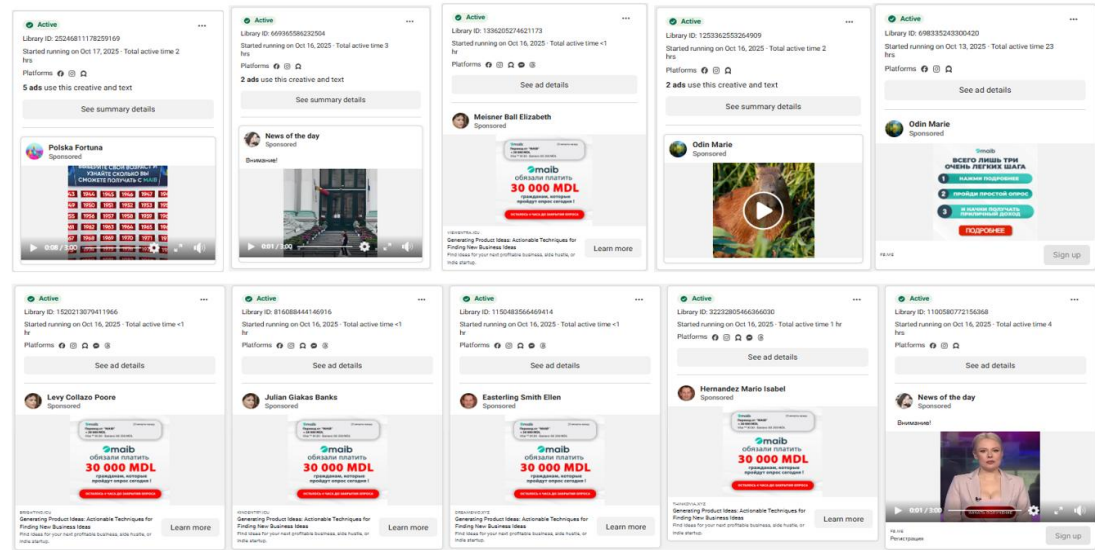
Active
Library ID: 252468111178259169
Started running on Oct 17, 2025 · Total active time 2 hrs
Platforms
5 ads use this creative and text
See summary details
Polska Fortuna
Sponsored
УЗНАЙТЕ СКОЛЬКО ВЫ СМОЖЕТЕ ПОЛУЧАТЬ С MAIB
0:00 / 3:00

Active
Library ID: 669365586232504
Started running on Oct 16, 2025 · Total active time 3 hrs
Platforms
2 ads use this creative and text
See summary details
News of the day
Sponsored
Внимание!
0:01 / 3:00

Active
Library ID: 1336205274621173
Started running on Oct 16, 2025 · Total active time <1 hr
Platforms
See ad details
Meisner Ball Elizabeth
Sponsored
maib
обязали платить
30 000 MDL
гражданам, которые пройдут опрос сегодня!
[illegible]
Generating Product Ideas: Actionable Techniques for Finding New Business Ideas
Find ideas for your next profitable business, side hustle, or indie startup.
Learn more

Active
Library ID: 1253362553264909
Started running on Oct 16, 2025 · Total active time 2 hrs
Platforms
2 ads use this creative and text
See summary details
Odin Marie
Sponsored

Active
Library ID: 698335243300420
Started running on Oct 13, 2025 · Total active time 23 hrs
Platforms
See ad details
Odin Marie
Sponsored
maib
ВСЕГО ЛИШЬ ТРИ ОЧЕНЬ ЛЕГКИХ ШАГА
1 НАЖМИ ПОДРОБНЕЕ
2 ПРОЙДИ ПРОСТОЙ ОПРОС
3 И НАЧНИ ПОЛУЧАТЬ ПРИЯТНЫЙ ДОХОД
ПОДРОБНЕЕ
Sign up

Active
Library ID: 1520213079411966
Started running on Oct 16, 2025 · Total active time <1 hr
Platforms
See ad details
Levy Collazo Poore
Sponsored
maib
обязали платить
30 000 MDL
гражданам, которые пройдут опрос сегодня!
Generating Product Ideas: Actionable Techniques for Finding New Business Ideas
Find ideas for your next profitable business, side hustle, or indie startup.
Learn more

Active
Library ID: 816088444146916
Started running on Oct 16, 2025 · Total active time <1 hr
Platforms
See ad details
Julian Giakas Banks
Sponsored
maib
обязали платить
30 000 MDL
гражданам, которые пройдут опрос сегодня!
Generating Product Ideas: Actionable Techniques for Finding New Business Ideas
Find ideas for your next profitable business, side hustle, or indie startup.
Learn more

Active
Library ID: 1150483566469414
Started running on Oct 16, 2025 · Total active time <1 hr
Platforms
See ad details
Easterling Smith Ellen
Sponsored
maib
обязали платить
30 000 MDL
гражданам, которые пройдут опрос сегодня!
Generating Product Ideas: Actionable Techniques for Finding New Business Ideas
Find ideas for your next profitable business, side hustle, or indie startup.
Learn more

Active
Library ID: 32232805466366030
Started running on Oct 16, 2025 · Total active time 1 hr
Platforms
See ad details
Hernandez Mario Isabel
Sponsored
maib
обязали платить
30 000 MDL
гражданам, которые пройдут опрос сегодня!
Generating Product Ideas: Actionable Techniques for Finding New Business Ideas
Find ideas for your next profitable business, side hustle, or indie startup.
Learn more

Active
Library ID: 1100580772156368
Started running on Oct 16, 2025 · Total active time 4 hrs
Platforms
See ad details
News of the day
Sponsored
Внимание!
0:01 / 3:00
Регистрация
Sign up